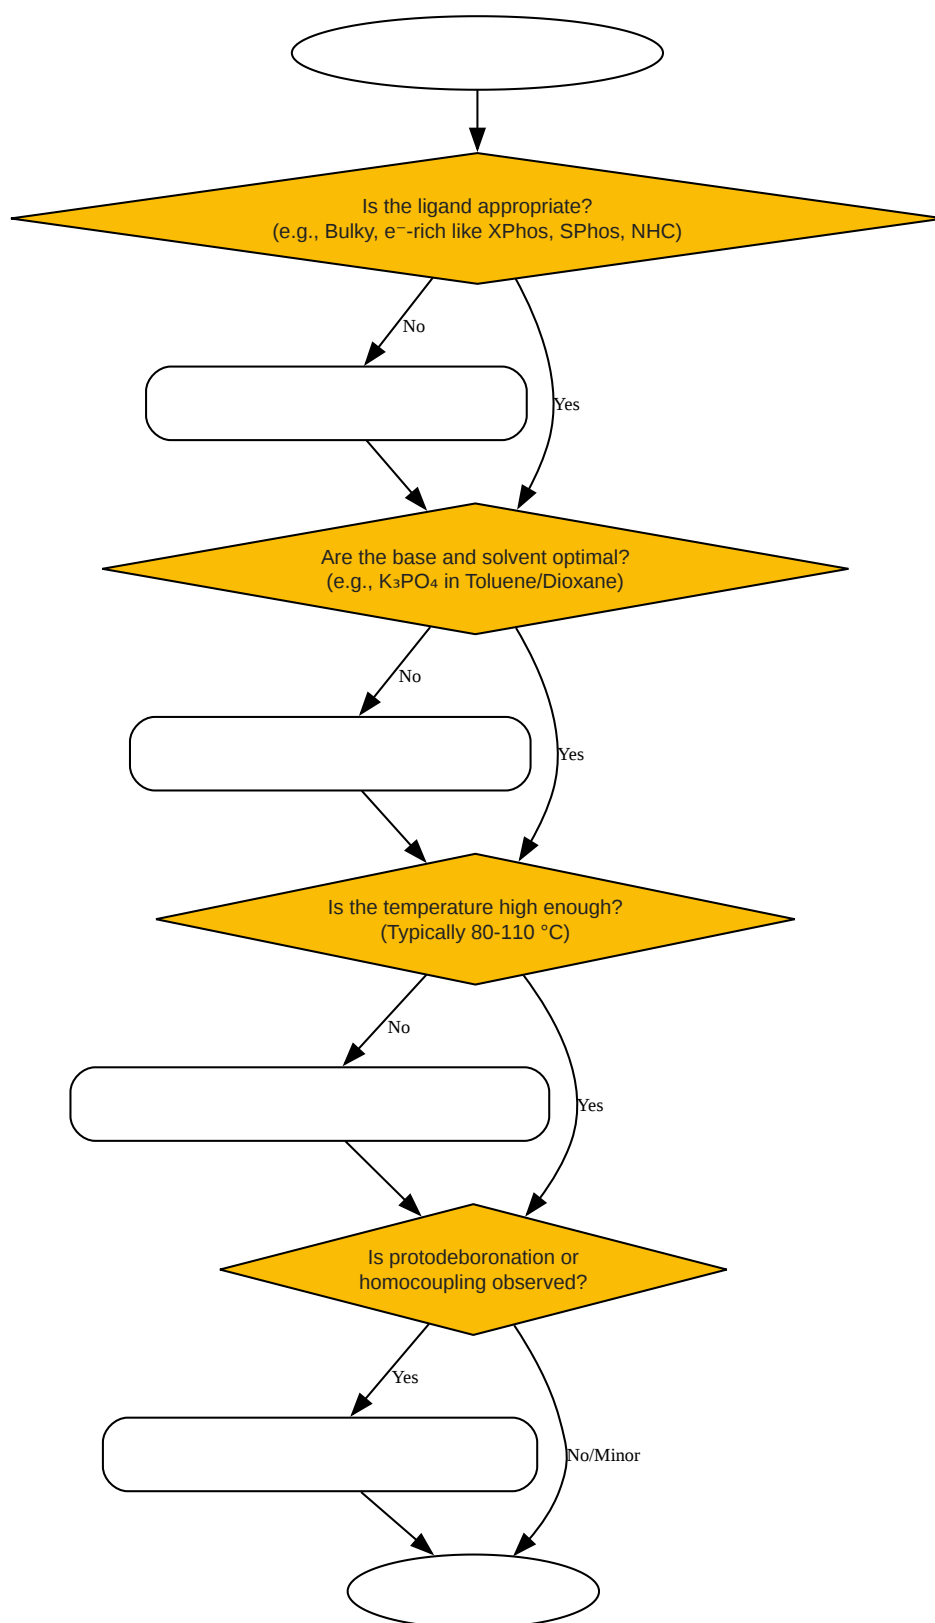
Is the ligand appropriate?
(e.g., Bulky, e⁻-rich like XPhos, SPhos, NHC)

No

Yes

Are the base and solvent optimal?
(e.g., $K_3PO_4$ in Toluene/Dioxane)

No

Yes

Is the temperature high enough?
(Typically 80-110 °C)

No

Yes

Is protodeboronation or homocoupling observed?

Yes

No/Minor